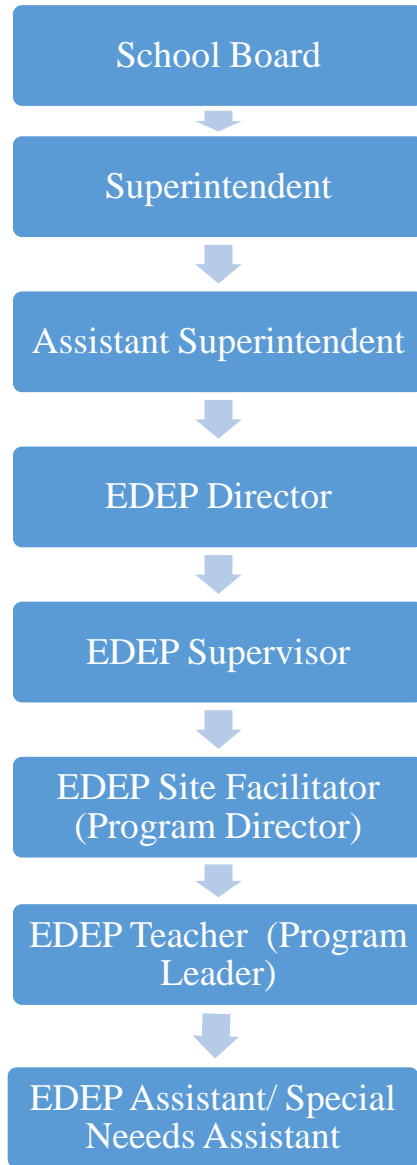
School Board

Superintendent

Assistant Superintendent

EDEP Director

EDEP Supervisor

EDEP Site Facilitator (Program Director)

EDEP Teacher (Program Leader)

EDEP Assistant/ Special Neeeds Assistant